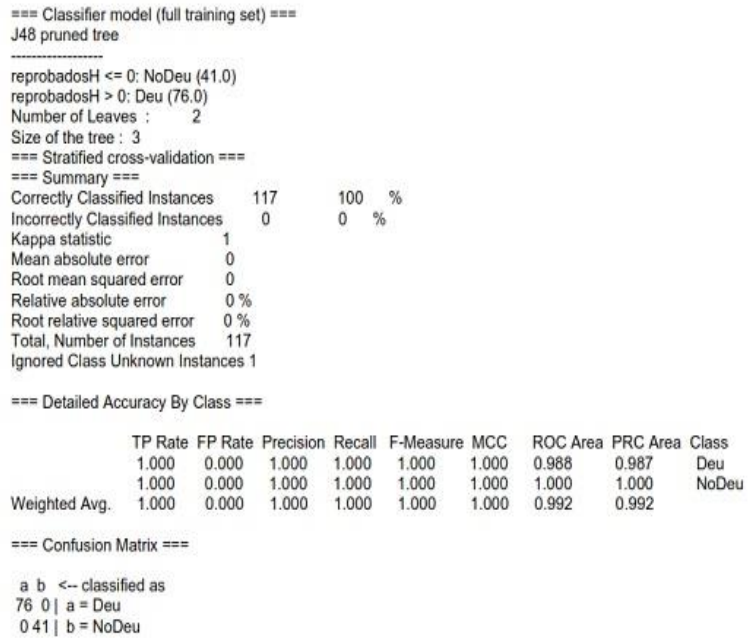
=== Classifier model (full training set) ===
J48 pruned tree
------------------
reprobadosH <= 0: NoDeu (41.0)
reprobadosH > 0: Deu (76.0)
Number of Leaves : 2
Size of the tree : 3
=== Stratified cross-validation ===
=== Summary ===
Correctly Classified Instances 117 100 %
Incorrectly Classified Instances 0 0 %
Kappa statistic 1
Mean absolute error 0
Root mean squared error 0
Relative absolute error 0 %
Root relative squared error 0 %
Total, Number of Instances 117
Ignored Class Unknown Instances 1

=== Detailed Accuracy By Class ===

| | TP Rate | FP Rate | Precision | Recall | F-Measure | MCC | ROC Area | PRC Area | Class |
|---|---|---|---|---|---|---|---|---|---|
| | 1.000 | 0.000 | 1.000 | 1.000 | 1.000 | 1.000 | 0.988 | 0.987 | Deu |
| | 1.000 | 0.000 | 1.000 | 1.000 | 1.000 | 1.000 | 1.000 | 1.000 | NoDeu |
| Weighted Avg. | 1.000 | 0.000 | 1.000 | 1.000 | 1.000 | 1.000 | 0.992 | 0.992 | |

=== Confusion Matrix ===

a b <-- classified as
76 0 | a = Deu
0 41 | b = NoDeu